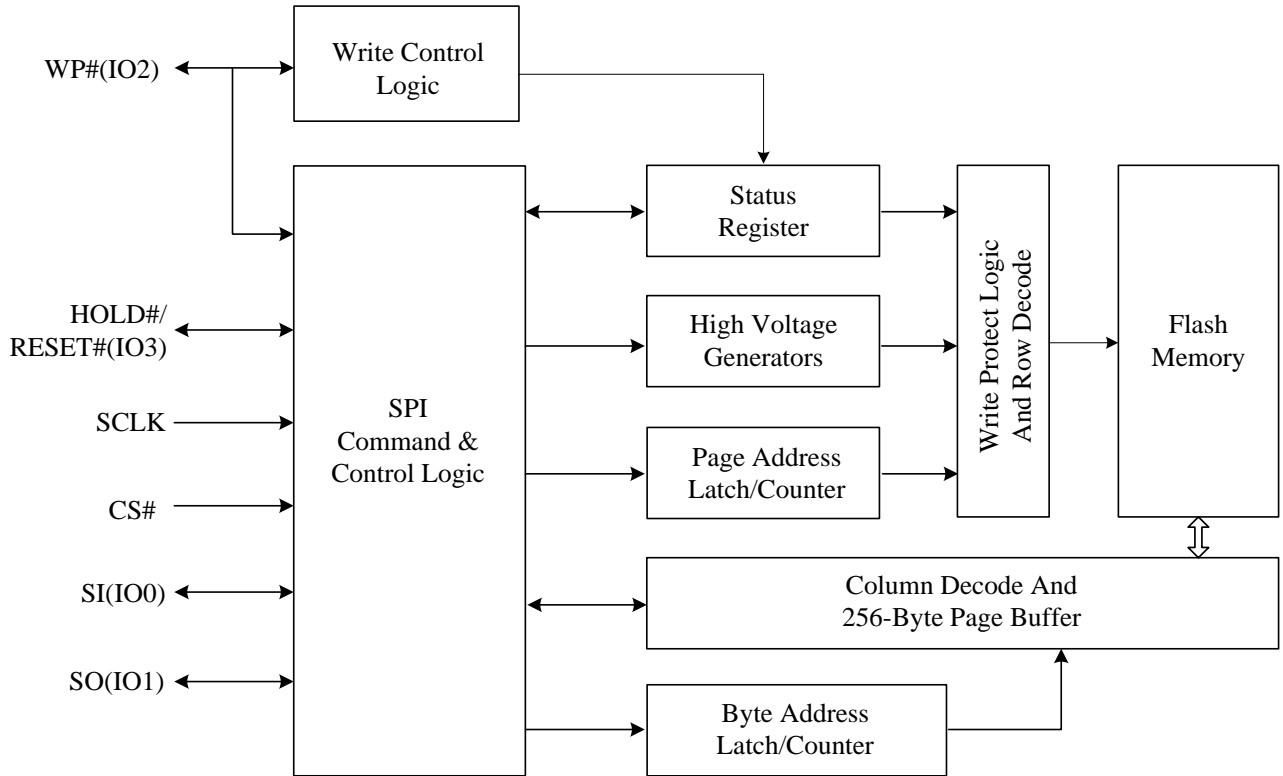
WP#(IO2)

Write Control Logic

Status Register

Write Protect Logic And Row Decode

Flash Memory

HOLD#/ RESET#(IO3)

High Voltage Generators

SCLK

SPI Command & Control Logic

Page Address Latch/Counter

CS#

SI(IO0)

Column Decode And 256-Byte Page Buffer

SO(IO1)

Byte Address Latch/Counter